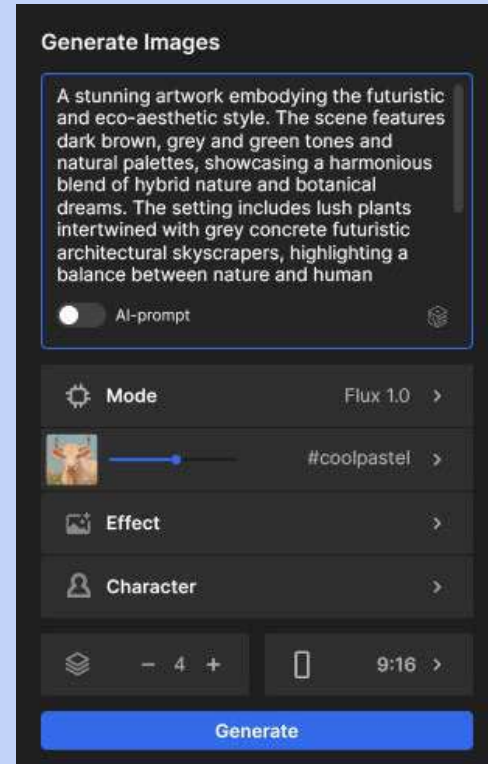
Generate Images

A stunning artwork embodying the futuristic and eco-aesthetic style. The scene features dark brown, grey and green tones and natural palettes, showcasing a harmonious blend of hybrid nature and botanical dreams. The setting includes lush plants intertwined with grey concrete futuristic architectural skyscrapers, highlighting a balance between nature and human

AI-prompt

Mode
Flux 1.0 >

#coolpastel >

Effect >

Character >

− 4 +

9:16 >

Generate